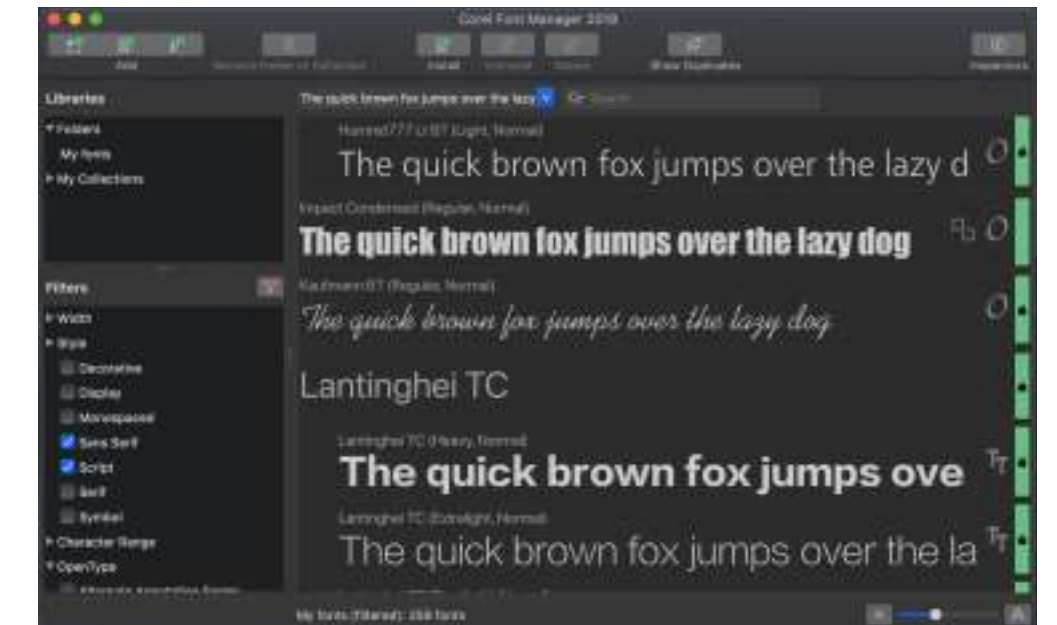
Corel Font Manager 2019

Add

Install

Show Duplicates

Inspectors

Libraries

▾ Folders

My fonts

▸ My Collections

Filters

▸ Width

▸ Style

Decorative

Display

Monospaced

Sans Serif

Script

Serif

Symbol

▸ Character Range

▾ OpenType

The quick brown fox jumps over the lazy

Search

Humnst777 Lt BT (Light, Normal)

The quick brown fox jumps over the lazy d

Impact Condensed (Regular, Normal)

The quick brown fox jumps over the lazy dog

Kaufmann BT (Regular, Normal)

The quick brown fox jumps over the lazy dog

Lantinghei TC

Lantinghei TC (Heavy, Normal)

The quick brown fox jumps ove

Lantinghei TC (Extralight, Normal)

The quick brown fox jumps over the la

My fonts (Filtered): 358 fonts